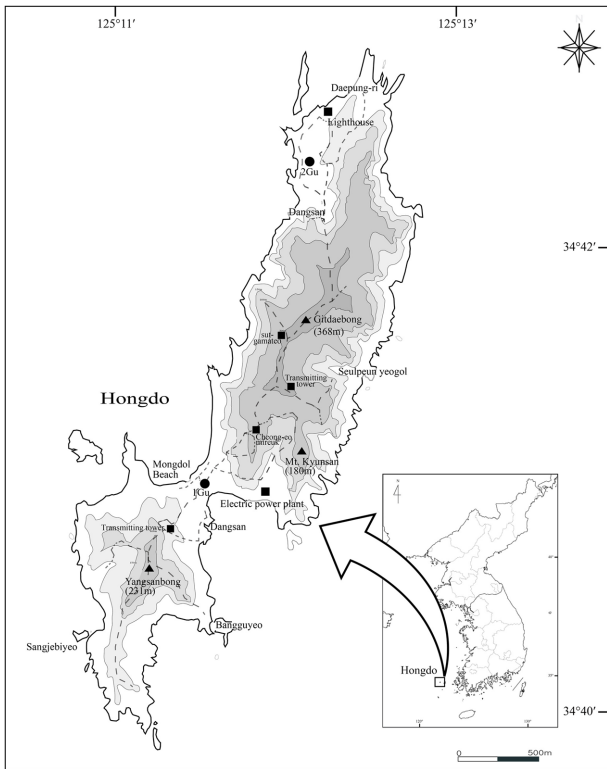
125°11′

125°13′

Daepung-ri

Lighthouse

2Gu

Dangsan

34°42′

Gitdaebong (368m)

sur-gamated

Seulpeun yeogol

Transmitting tower

Hongdo

Cheong-eo intreuk

Mt. Kyunsan (180m)

Mongdol Beach

1Gu

Electric power plant

Transmitting tower

Dangsan

Yangsanbong (231m)

Bangguyeo

Sangjebiyeo

Hongdo

34°40′

0

500m